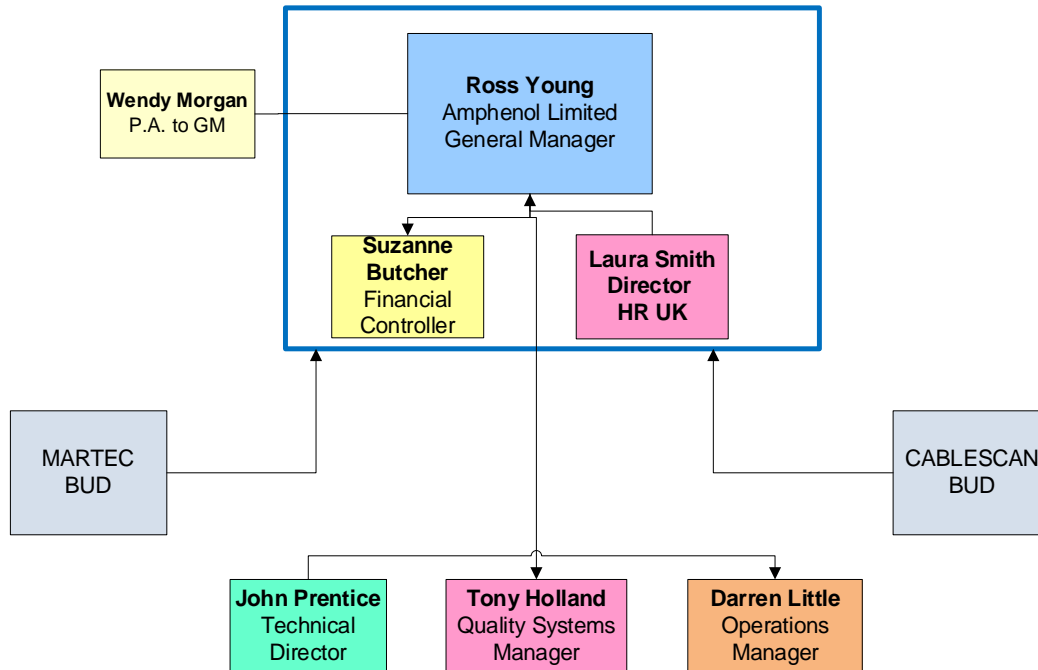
Wendy Morgan
P.A. to GM

Ross Young
Amphenol Limited
General Manager

Suzanne Butcher
Financial Controller

Laura Smith
Director
HR UK

MARTEC
BUD

CABLESCAN
BUD

John Prentice
Technical
Director

Tony Holland
Quality Systems
Manager

Darren Little
Operations
Manager